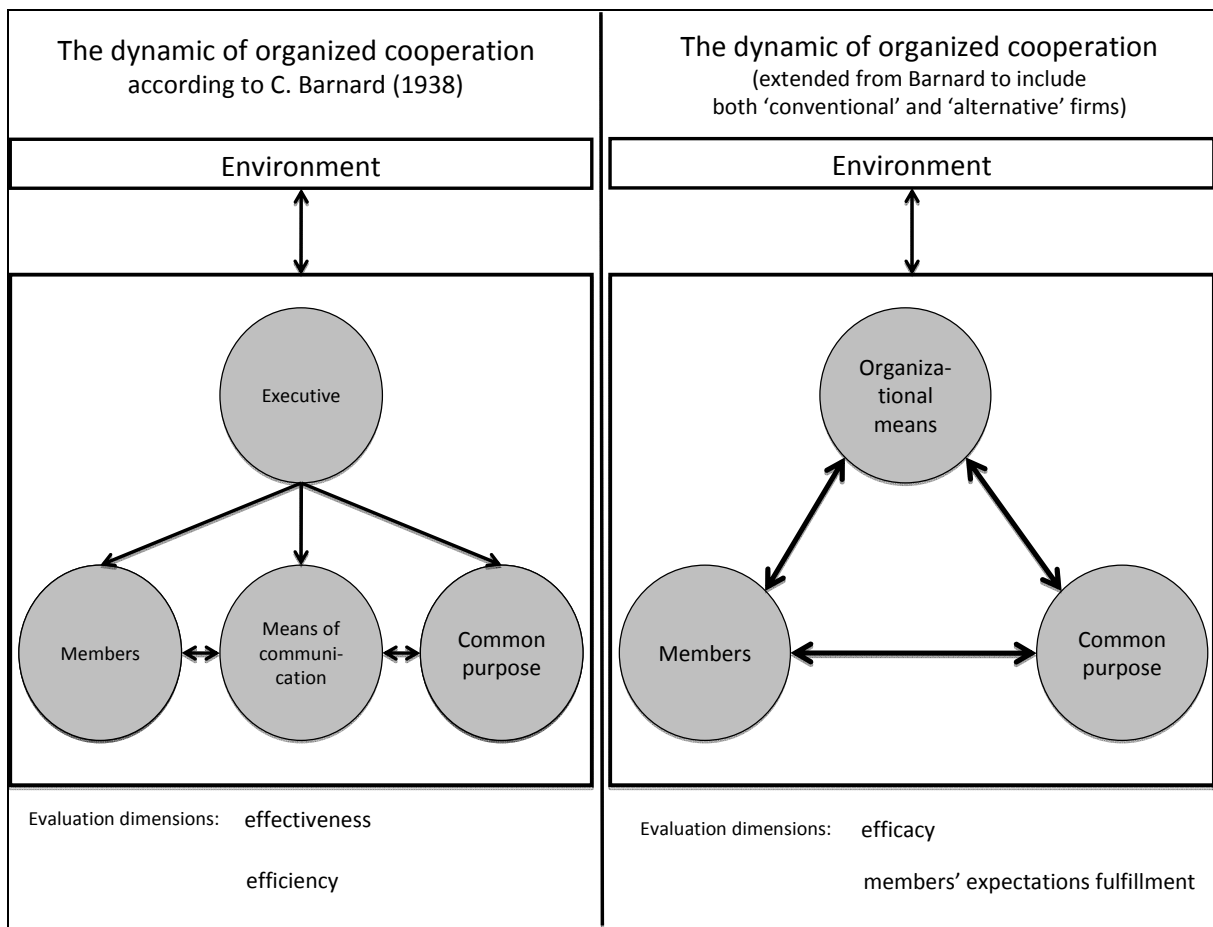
The dynamic of organized cooperation
according to C. Barnard (1938)

Environment

Executive

Members

Means of communication

Common purpose

Evaluation dimensions: effectiveness

efficiency

The dynamic of organized cooperation
(extended from Barnard to include both 'conventional' and 'alternative' firms)

Environment

Organizational means

Members

Common purpose

Evaluation dimensions: efficacy

members' expectations fulfillment